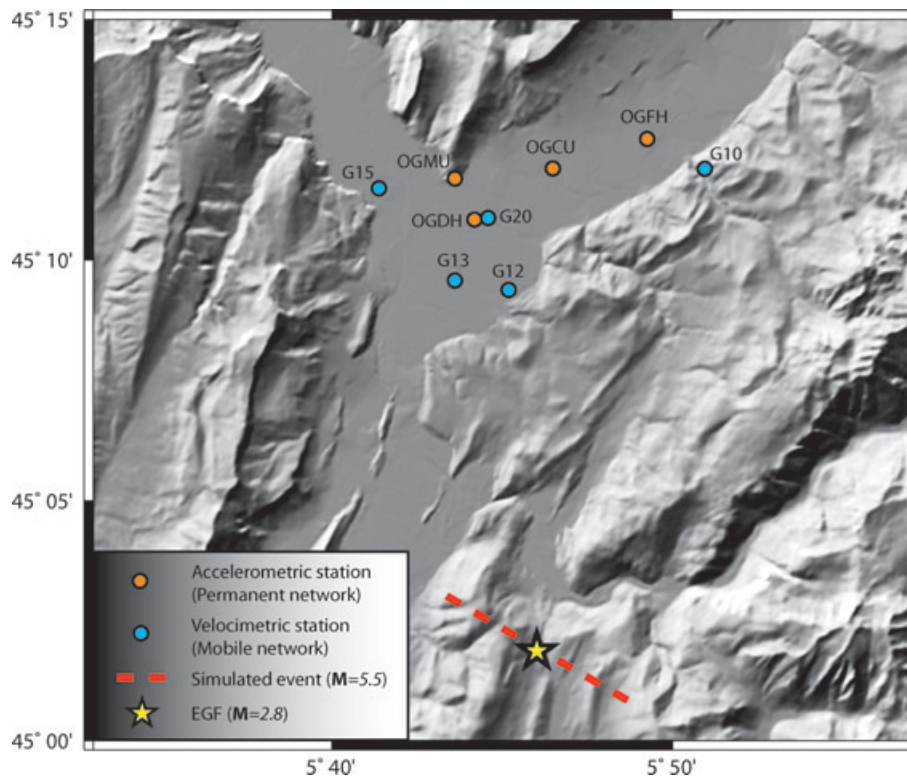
45° 15'
45° 10'
45° 05'
45° 00'
5° 40'
5° 50'

OGFH
OGCU
G10
G15
OGMU
OGDH
G20
G13
G12

Accelerometric station (Permanent network)
Velocimetric station (Mobile network)
Simulated event (**M**=*5.5*)
EGF (**M**=*2.8*)